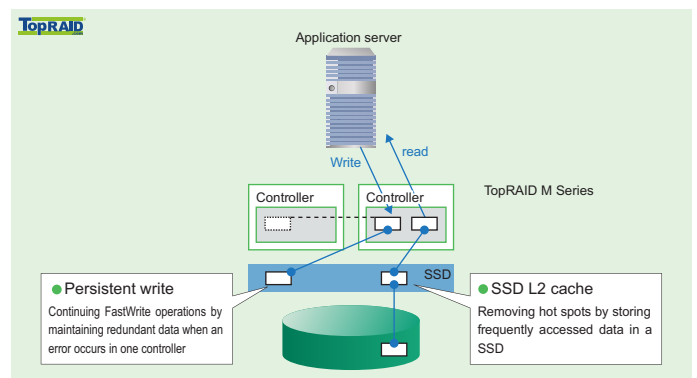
TopRAID

Application server

Write

read

Controller

Controller

TopRAID M Series

SSD

Persistent write

Continuing FastWrite operations by maintaining redundant data when an error occurs in one controller

SSD L2 cache

Removing hot spots by storing frequently accessed data in a SSD